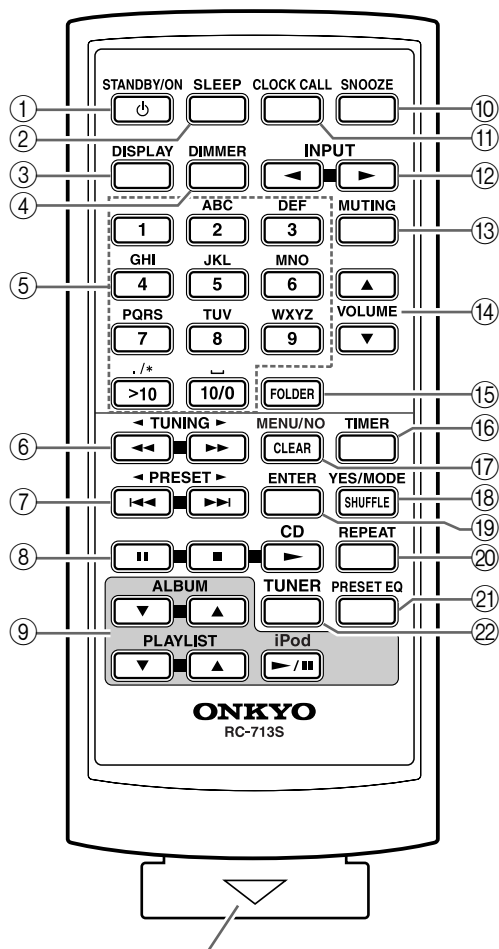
STANDBY/ON
SLEEP
CLOCK CALL
SNOOZE
①
②
⑩
⑪
DISPLAY
DIMMER
INPUT
③
④
⑫
ABC
DEF
MUTING
1
2
3
⑬
GHI
JKL
MNO
4
5
6
⑤
VOLUME
⑭
PQRS
TUV
WXYZ
7
8
9
. /*
>10
10/0
FOLDER
⑮
◄ TUNING ►
MENU/NO
CLEAR
TIMER
⑥
⑯
⑰
◄ PRESET ►
ENTER
YES/MODE
SHUFFLE
⑦
⑱
⑲
CD
REPEAT
⑧
⑳
ALBUM
TUNER
PRESET EQ
㉑
⑨
㉒
PLAYLIST
iPod
ONKYO
RC-713S